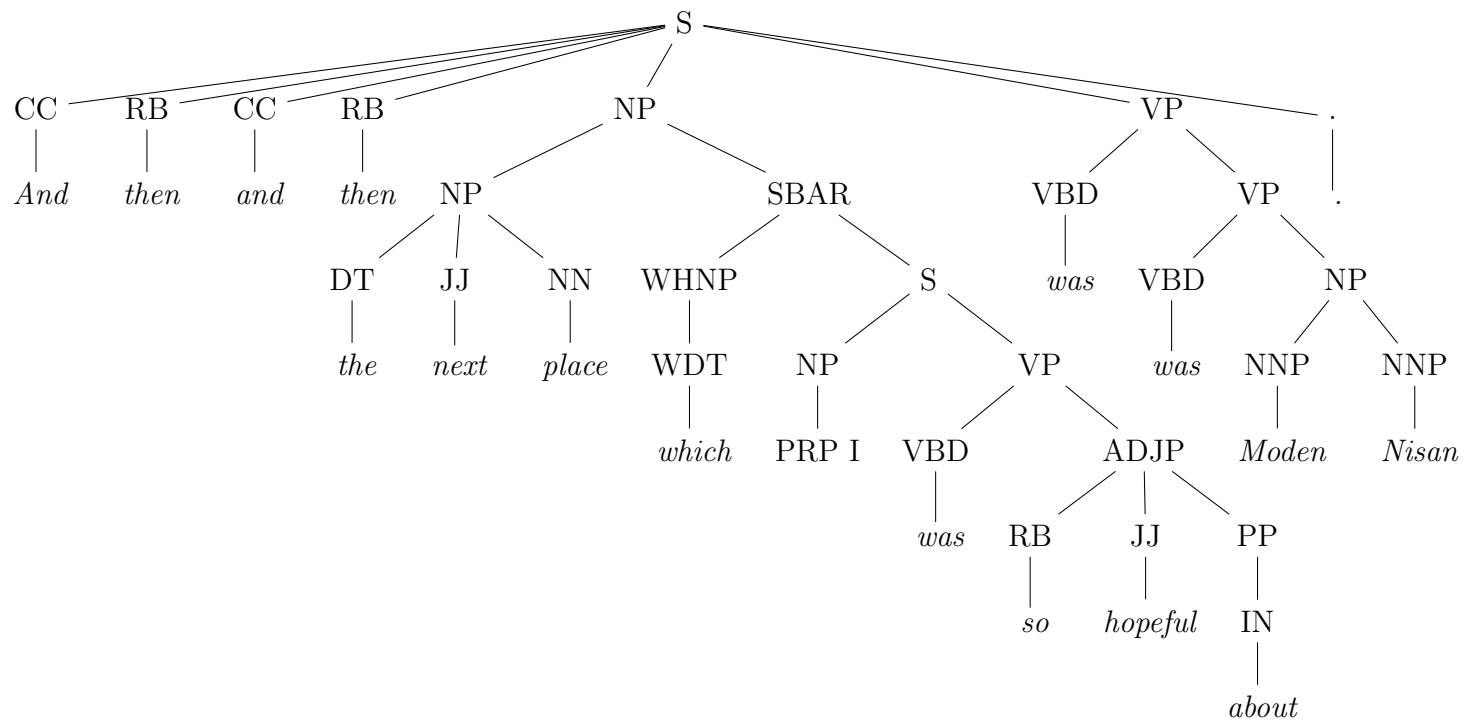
S

CC RB CC RB NP VP .

And then and then

NP SBAR

DT JJ NN

the next place

WHNP S

WDT NP VP

which PRP I

VBD ADJP

was

RB JJ PP

so hopeful

IN

about

VBD VP .

was

VBD NP

was

NNP NNP

Moden Nisan

.